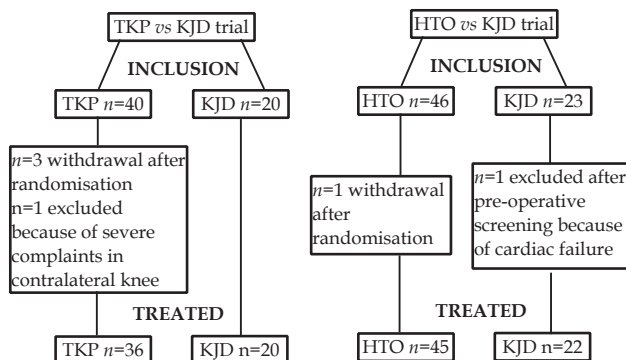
TKP *vs* KJD trial

INCLUSION

TKP $n$=40

KJD $n$=20

$n$=3 withdrawal after randomisation
n=1 excluded because of severe complaints in contralateral knee

TREATED

TKP $n$=36

KJD n=20

HTO *vs* KJD trial

INCLUSION

HTO $n$=46

KJD $n$=23

$n$=1 withdrawal after randomisation

$n$=1 excluded after pre-operative screening because of cardiac failure

TREATED

HTO $n$=45

KJD n=22